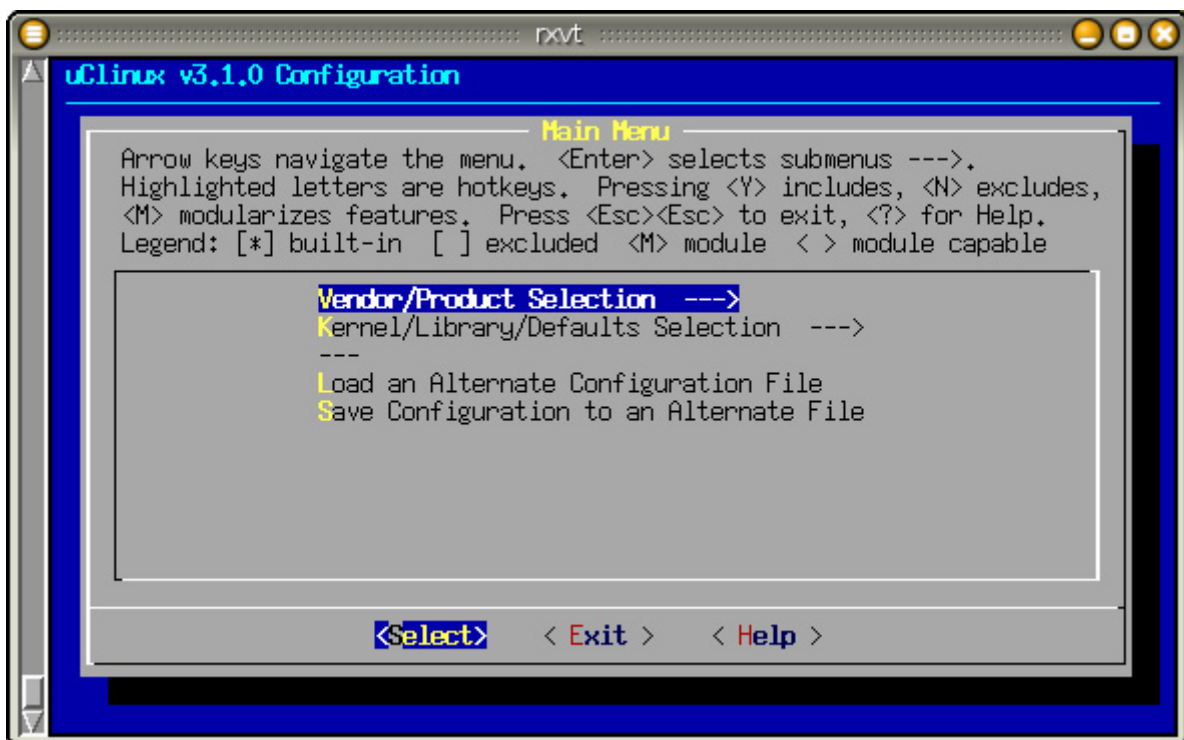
rxvt

uClinux v3.1.0 Configuration

Main Menu

Arrow keys navigate the menu. <Enter> selects submenus --->. Highlighted letters are hotkeys. Pressing <Y> includes, <N> excludes, <M> modularizes features. Press <Esc><Esc> to exit, <?> for Help. Legend: [*] built-in [ ] excluded <M> module < > module capable

Vendor/Product Selection --->
Kernel/Library/Defaults Selection --->
---
Load an Alternate Configuration File
Save Configuration to an Alternate File

<Select> < Exit > < Help >